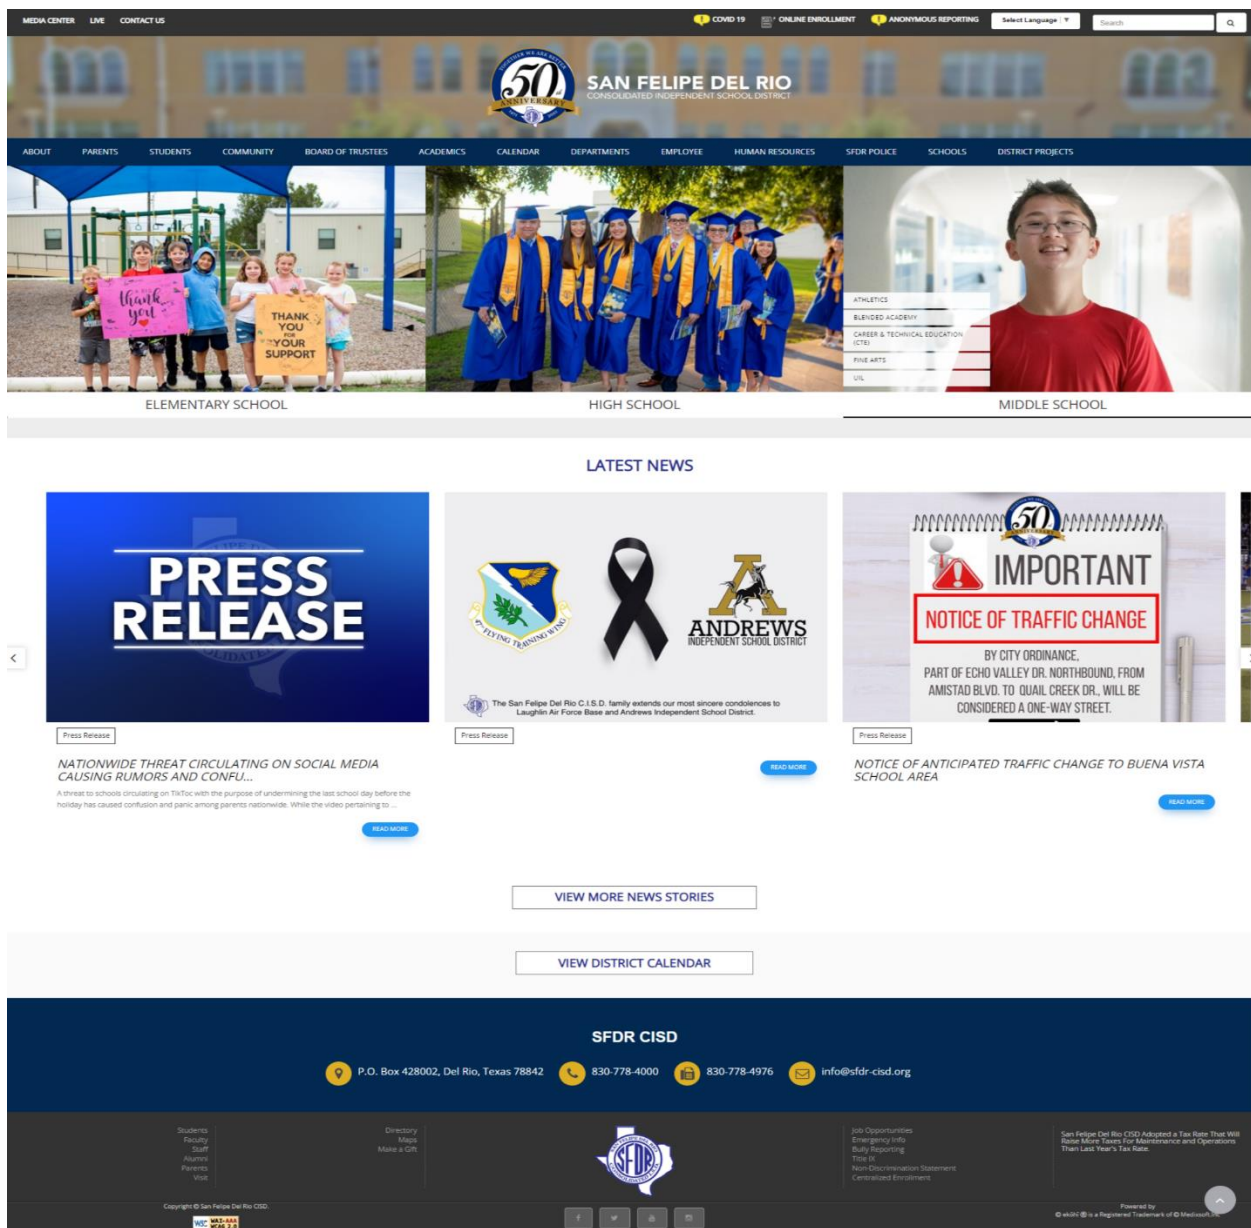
MEDIA CENTER LIVE CONTACT US

COVID 19 ONLINE ENROLLMENT ANONYMOUS REPORTING Select Language Search

50 ANNIVERSARY

SAN FELIPE DEL RIO
CONSOLIDATED INDEPENDENT SCHOOL DISTRICT

ABOUT PARENTS STUDENTS COMMUNITY BOARD OF TRUSTEES ACADEMICS CALENDAR DEPARTMENTS EMPLOYEE HUMAN RESOURCES SFDR POLICE SCHOOLS DISTRICT PROJECTS

thank you

THANK YOU FOR YOUR SUPPORT

ATHLETICS
BLENDED ACADEMY
CAREER & TECHNICAL EDUCATION (CTE)
FINE ARTS
UIL

ELEMENTARY SCHOOL HIGH SCHOOL MIDDLE SCHOOL

LATEST NEWS

PRESS RELEASE

FLYING TRAINING WING

ANDREWS
INDEPENDENT SCHOOL DISTRICT

The San Felipe Del Rio C.I.S.D. family extends our most sincere condolences to Laughlin Air Force Base and Andrews Independent School District.

IMPORTANT
NOTICE OF TRAFFIC CHANGE
BY CITY ORDINANCE, PART OF ECHO VALLEY DR. NORTHBOUND, FROM AMISTAD BLVD. TO QUAIL CREEK DR., WILL BE CONSIDERED A ONE-WAY STREET.

Press Release
NATIONWIDE THREAT CIRCULATING ON SOCIAL MEDIA CAUSING RUMORS AND CONFU...
A threat to schools circulating on TikTok with the purpose of undermining the last school day before the holiday has caused confusion and panic among parents nationwide. While the video pertaining to ...
READ MORE

Press Release
READ MORE

Press Release
NOTICE OF ANTICIPATED TRAFFIC CHANGE TO BUENA VISTA SCHOOL AREA
READ MORE

VIEW MORE NEWS STORIES

VIEW DISTRICT CALENDAR

SFDR CISD

P.O. Box 428002, Del Rio, Texas 78842 830-778-4000 830-778-4976 info@sfdr-cisd.org

Students
Faculty
Staff
Alumni
Parents
Visit

Directory
Maps
Make a Gift

SFDR

Job Opportunities
Emergency Info
Bully Reporting
Title IX
Non-Discrimination Statement
Centralized Enrollment

San Felipe Del Rio CISD Adopted a Tax Rate That Will Raise More Taxes For Maintenance and Operations Than Last Year's Tax Rate.

Copyright © San Felipe Del Rio CISD.

Powered by
© ekit® is a Registered Trademark of © Medissoft Inc